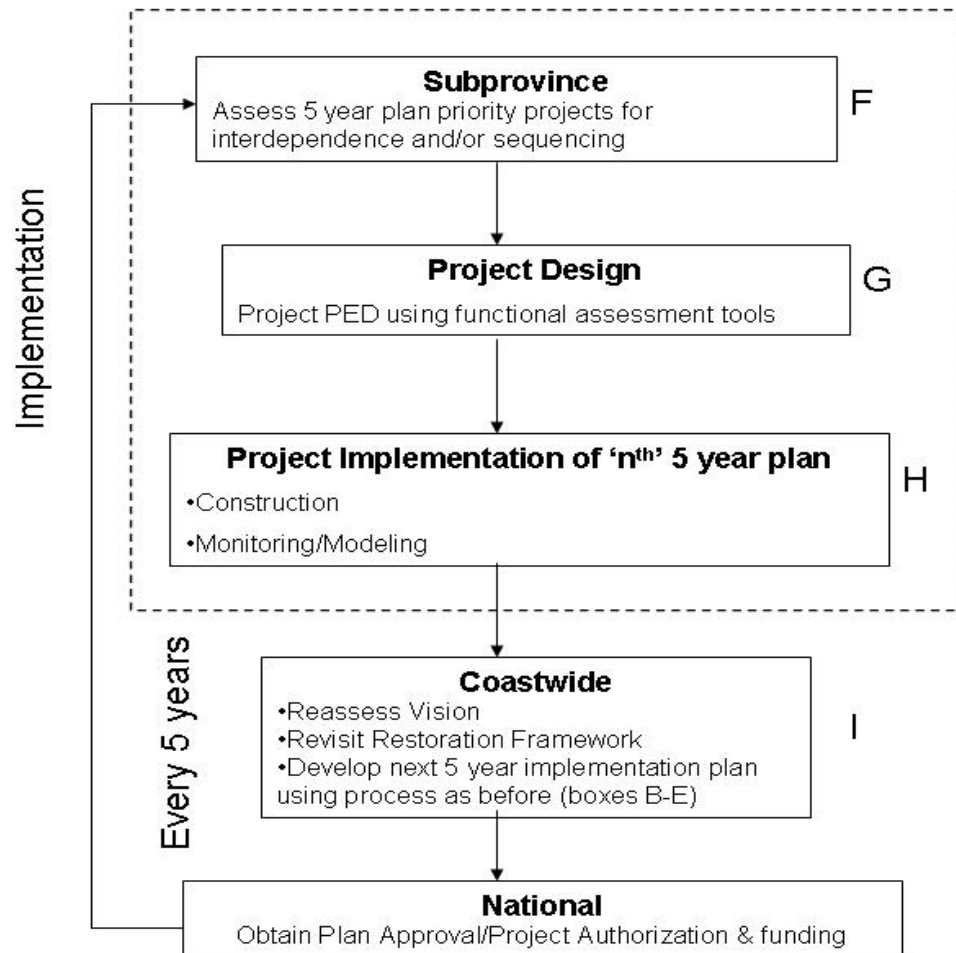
Implementation

Subprovince
Assess 5 year plan priority projects for interdependence and/or sequencing

F

Project Design
Project PED using functional assessment tools

G

Project Implementation of ‘n$^{th}$’ 5 year plan
•Construction
•Monitoring/Modeling

H

Every 5 years

Coastwide
•Reassess Vision
•Revisit Restoration Framework
•Develop next 5 year implementation plan using process as before (boxes B-E)

I

National
Obtain Plan Approval/Project Authorization & funding